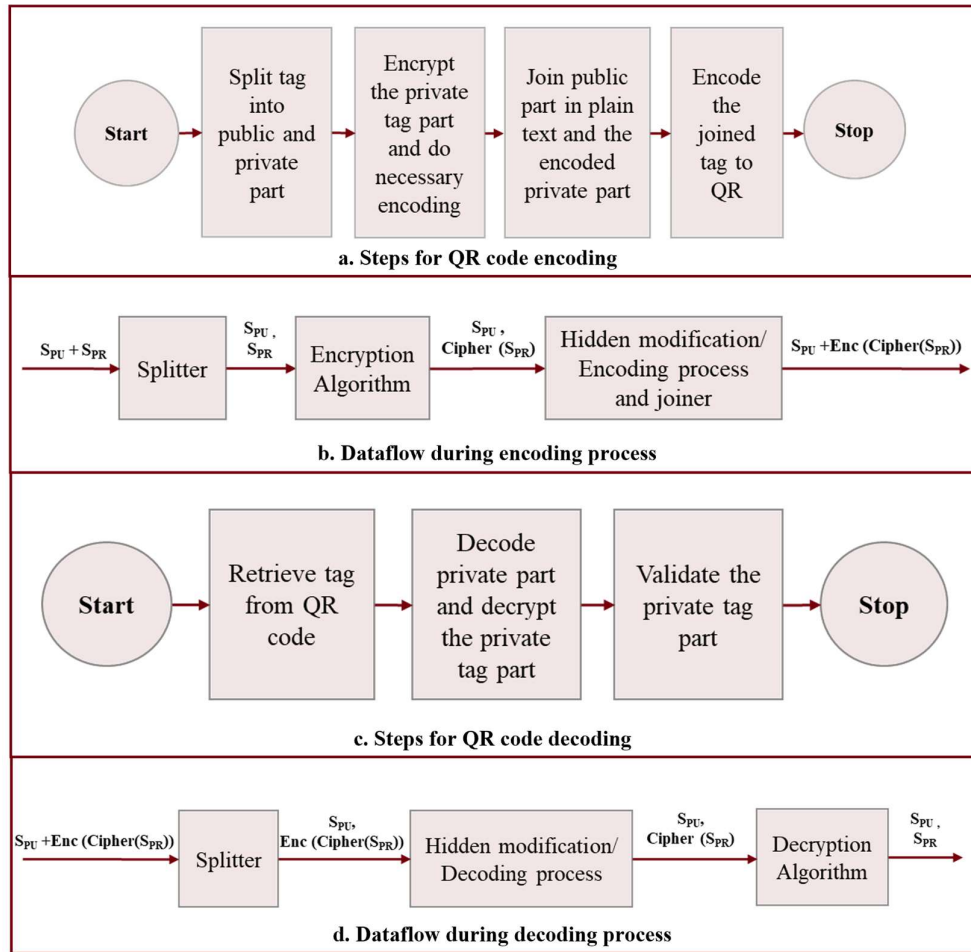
Start

Split tag into public and private part

Encrypt the private tag part and do necessary encoding

Join public part in plain text and the encoded private part

Encode the joined tag to QR

Stop

a. Steps for QR code encoding

$S_{PU} + S_{PR}$

Splitter

$S_{PU}$ , $S_{PR}$

Encryption Algorithm

$S_{PU}$ , Cipher ($S_{PR}$)

Hidden modification/ Encoding process and joiner

$S_{PU}$ +Enc (Cipher($S_{PR}$))

b. Dataflow during encoding process

Start

Retrieve tag from QR code

Decode private part and decrypt the private tag part

Validate the private tag part

Stop

c. Steps for QR code decoding

$S_{PU}$ +Enc (Cipher($S_{PR}$))

Splitter

$S_{PU}$, Enc (Cipher($S_{PR}$))

Hidden modification/ Decoding process

$S_{PU}$, Cipher ($S_{PR}$)

Decryption Algorithm

$S_{PU}$ , $S_{PR}$

d. Dataflow during decoding process